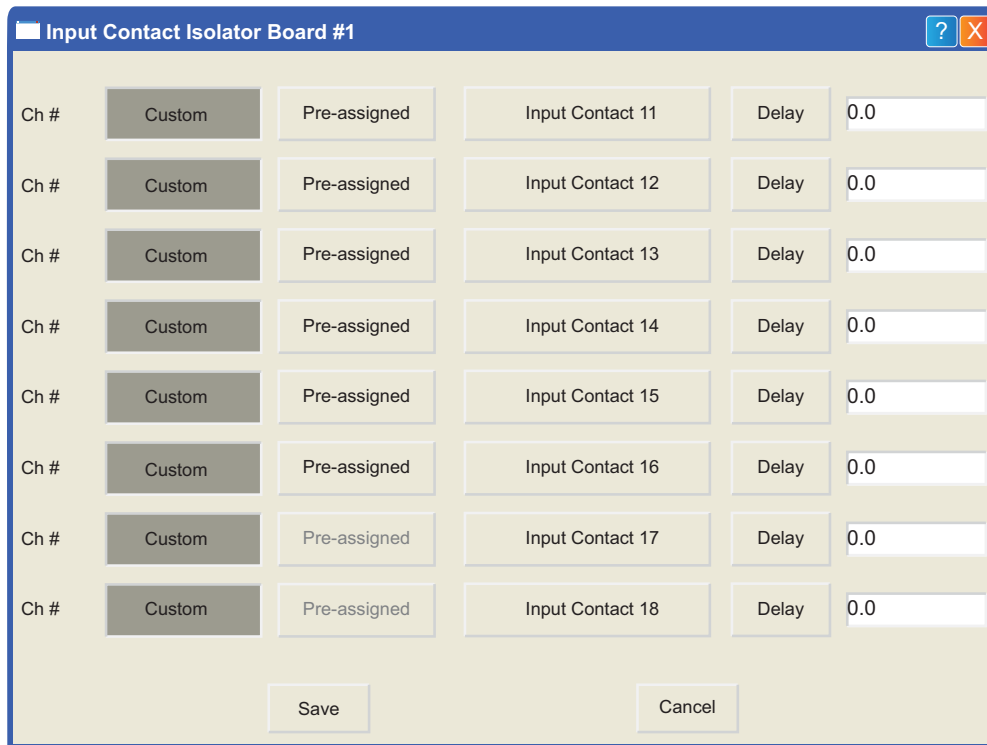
Input Contact Isolator Board #1

?
X

Ch # Custom Pre-assigned Input Contact 11 Delay 0.0

Ch # Custom Pre-assigned Input Contact 12 Delay 0.0

Ch # Custom Pre-assigned Input Contact 13 Delay 0.0

Ch # Custom Pre-assigned Input Contact 14 Delay 0.0

Ch # Custom Pre-assigned Input Contact 15 Delay 0.0

Ch # Custom Pre-assigned Input Contact 16 Delay 0.0

Ch # Custom Pre-assigned Input Contact 17 Delay 0.0

Ch # Custom Pre-assigned Input Contact 18 Delay 0.0

Save

Cancel